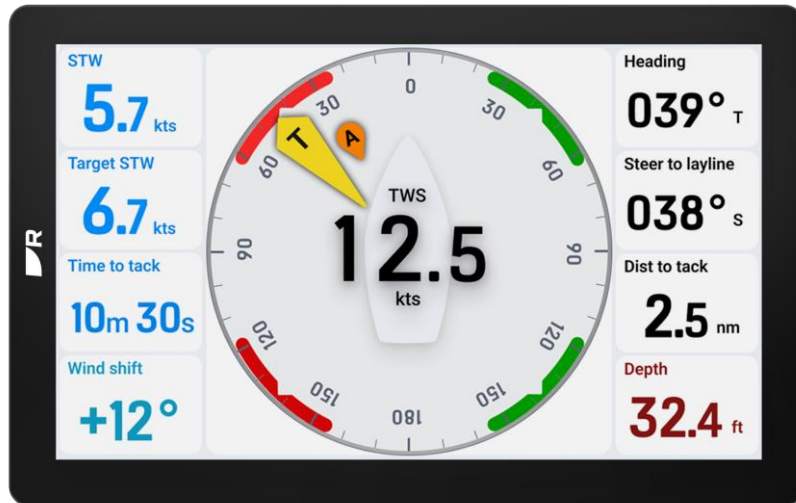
STW
5.7 kts

Target STW
6.7 kts

Time to tack
10m 30s

Wind shift
+12°

0
30
30
60
60
90
90
120
120
150
150
180
T
A

TWS
12.5
kts

Heading
039° T

Steer to layline
038° S

Dist to tack
2.5 nm

Depth
32.4 ft